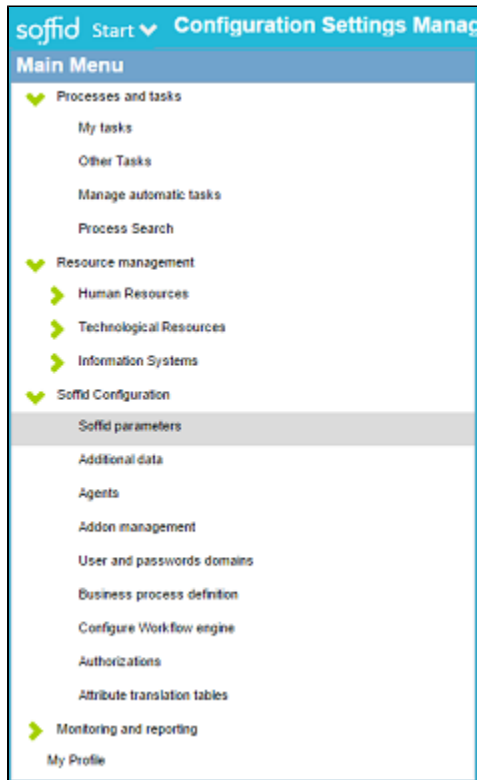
soffid Start Configuration Settings Manag

Main Menu

Processes and tasks

My tasks

Other Tasks

Manage automatic tasks

Process Search

Resource management

Human Resources

Technological Resources

Information Systems

Soffid Configuration

Soffid parameters

Additional data

Agents

Addon management

User and passwords domains

Business process definition

Configure Workflow engine

Authorizations

Attribute translation tables

Monitoring and reporting

My Profile